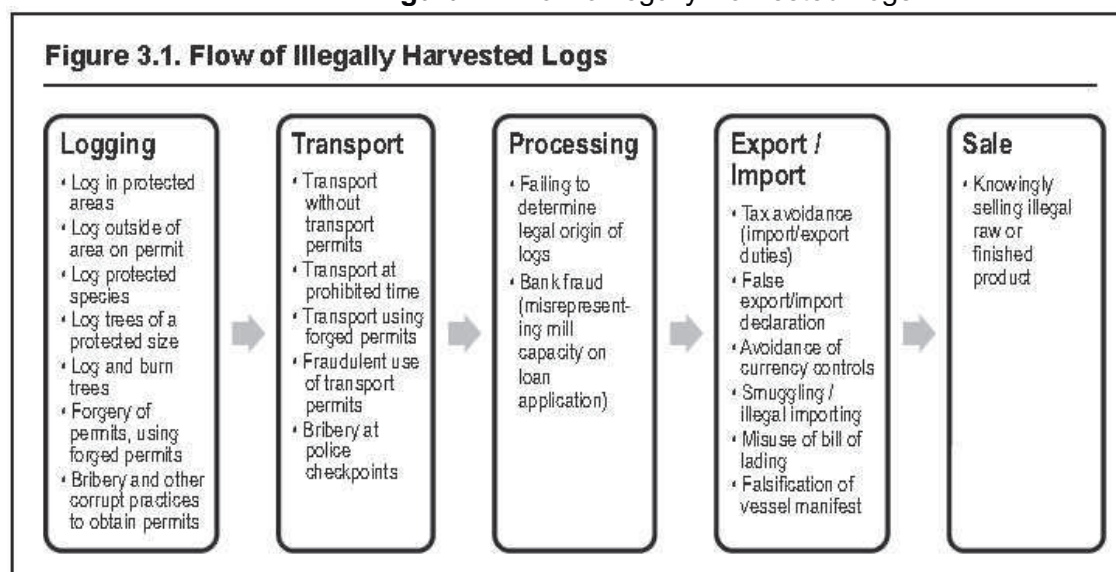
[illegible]

Figure 3.1. Flow of Illegally Harvested Logs

Logging
- Log in protected areas
- Log outside of area on permit
- Log protected species
- Log trees of a protected size
- Log and burn trees
- Forgery of permits, using forged permits
- Bribery and other corrupt practices to obtain permits

Transport
- Transport without transport permits
- Transport at prohibited time
- Transport using forged permits
- Fraudulent use of transport permits
- Bribery at police checkpoints

Processing
- Failing to determine legal origin of logs
- Bank fraud (misrepresenting mill capacity on loan application)

Export / Import
- Tax avoidance (import/export duties)
- False export/import declaration
- Avoidance of currency controls
- Smuggling / illegal importing
- Misuse of bill of lading
- Falsification of vessel manifest

Sale
- Knowingly selling illegal raw or finished product